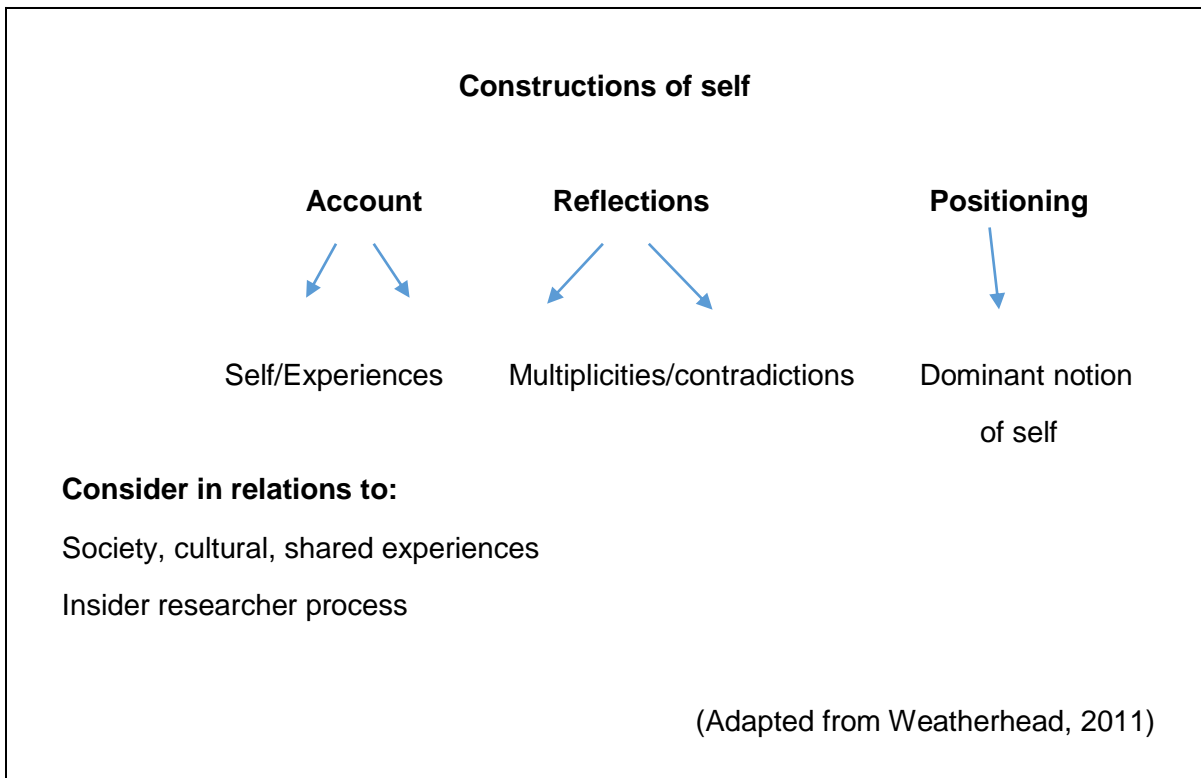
**Constructions of self**

**Account** **Reflections** **Positioning**

Self/Experiences Multiplicities/contradictions Dominant notion of self

**Consider in relations to:**

Society, cultural, shared experiences

Insider researcher process

(Adapted from Weatherhead, 2011)